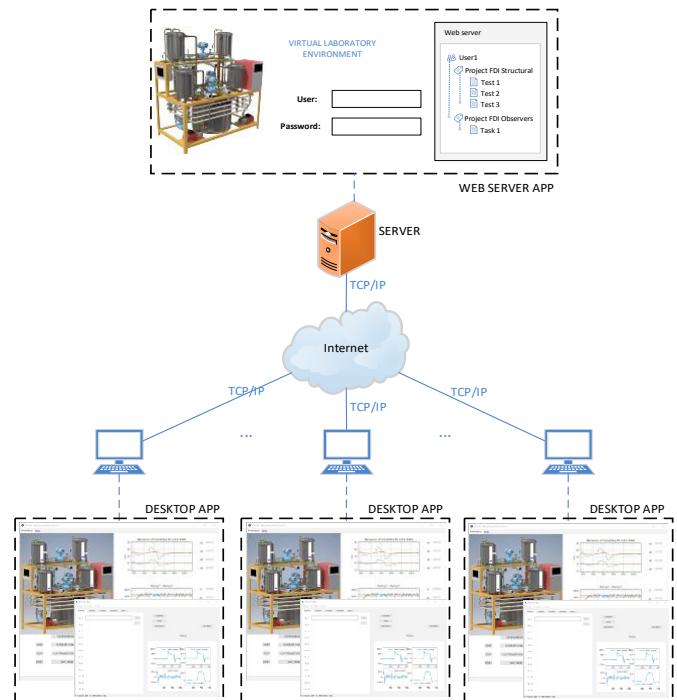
VIRTUAL LABORATORY ENVIRONMENT

User:

Password:

Web server

User1

Project FDI Structural

Test 1

Test 2

Test 3

Project FDI Observers

Task 1

WEB SERVER APP

SERVER

TCP/IP

Internet

TCP/IP

TCP/IP

TCP/IP

...

...

DESKTOP APP

DESKTOP APP

DESKTOP APP